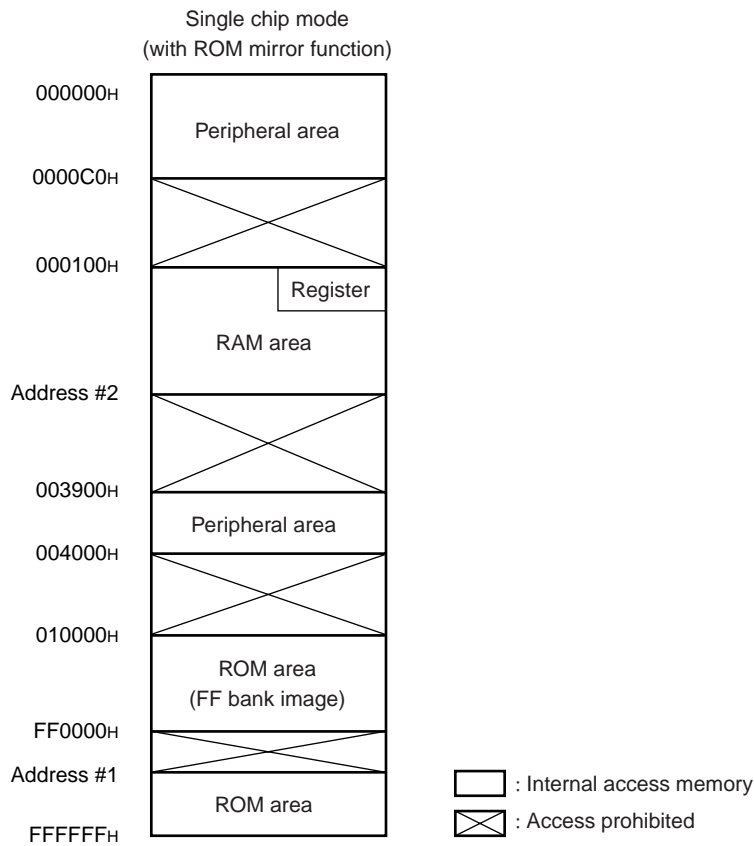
Single chip mode
(with ROM mirror function)

000000H
Peripheral area
0000C0H
000100H
Register
RAM area
Address #2
003900H
Peripheral area
004000H
010000H
ROM area
(FF bank image)
FF0000H
Address #1
ROM area
FFFFFFH

: Internal access memory
: Access prohibited